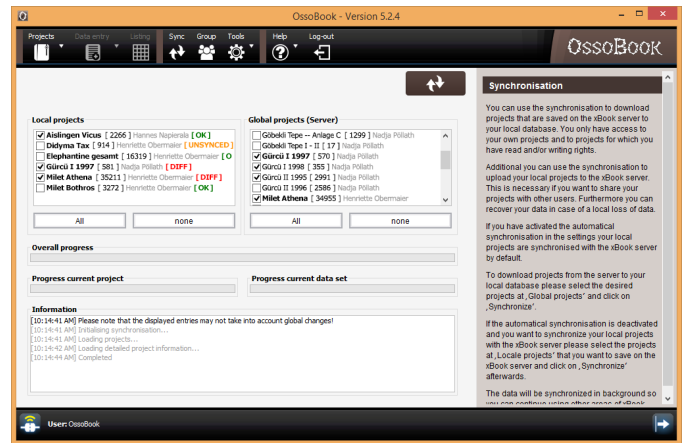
OssoBook - Version 5.2.4

Projects | Data entry | Listing | Sync | Group | Tools | Help | Log-out

OssoBook

Local projects
☑ Aislingen Vicus [ 2266 ] Hannes Napierala [ OK ]
☐ Didyma Tax [ 914 ] Henriette Obermaier [ UNSYNCED ]
☐ Elephantine gesamt [ 16319 ] Henriette Obermaier [ O
☑ Gürcü I 1997 [ 581 ] Nadja Pöllath [ DIFF ]
☑ Milet Athena [ 35211 ] Henriette Obermaier [ DIFF ]
☐ Milet Bothros [ 3272 ] Henriette Obermaier [ OK ]

All | none

Global projects (Server)
☐ Göbekli Tepe -- Anlage C [ 1299 ] Nadja Pöllath
☐ Göbekli Tepe I - II [ 17 ] Nadja Pöllath
☑ Gürcü I 1997 [ 570 ] Nadja Pöllath
☐ Gürcü I 1998 [ 355 ] Nadja Pöllath
☑ Gürcü II 1995 [ 2991 ] Nadja Pöllath
☐ Gürcü II 1996 [ 2586 ] Nadja Pöllath
☑ Milet Athena [ 34955 ] Henriette Obermaier

All | none

Overall progress

Progress current project

Progress current data set

Information
[10:14:41 AM] Please note that the displayed entries may not take into account global changes!
[10:14:41 AM] Initialising synchronisation...
[10:14:41 AM] Loading projects...
[10:14:42 AM] Loading detailed project information...
[10:14:44 AM] Completed

Synchronisation

You can use the synchronisation to download projects that are saved on the xBook server to your local database. You only have access to your own projects and to projects for which you have read and/or writing rights.

Additional you can use the synchronisation to upload your local projects to the xBook server. This is necessary if you want to share your projects with other users. Furthermore you can recover your data in case of a local loss of data.

If you have activated the automatical synchronisation in the settings your local projects are synchronised with the xBook server by default.

To download projects from the server to your local database please select the desired projects at ‚Global projects' and click on ‚Synchronize'.

If the automatical synchronisation is deactivated and you want to synchronize your local projects with the xBook server please select the projects at ‚Locale projects' that you want to save on the xBook server and click on ‚Synchronize' afterwards.

The data will be synchronized in background so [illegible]

User: OssoBook